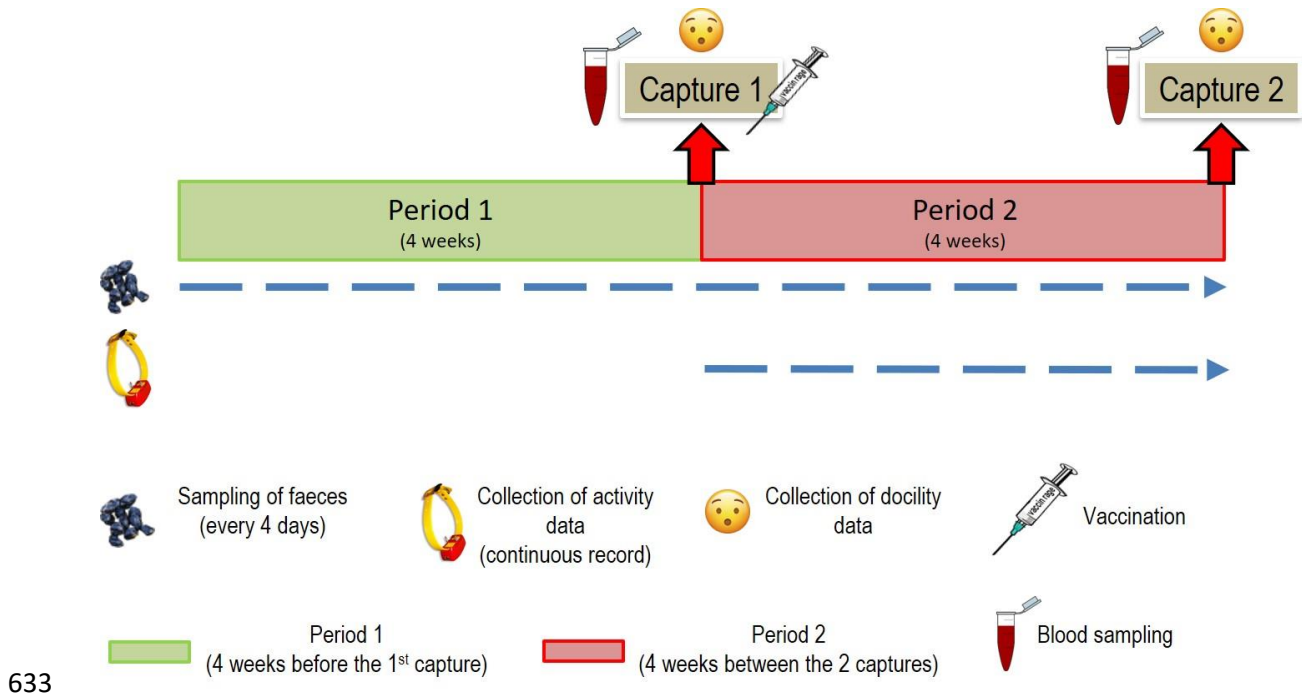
Capture 1

Capture 2

Period 1
(4 weeks)

Period 2
(4 weeks)

Sampling of faeces
(every 4 days)

Collection of activity data
(continuous record)

Collection of docility data

Vaccination

Period 1
(4 weeks before the 1$^{st}$ capture)

Period 2
(4 weeks between the 2 captures)

Blood sampling

633